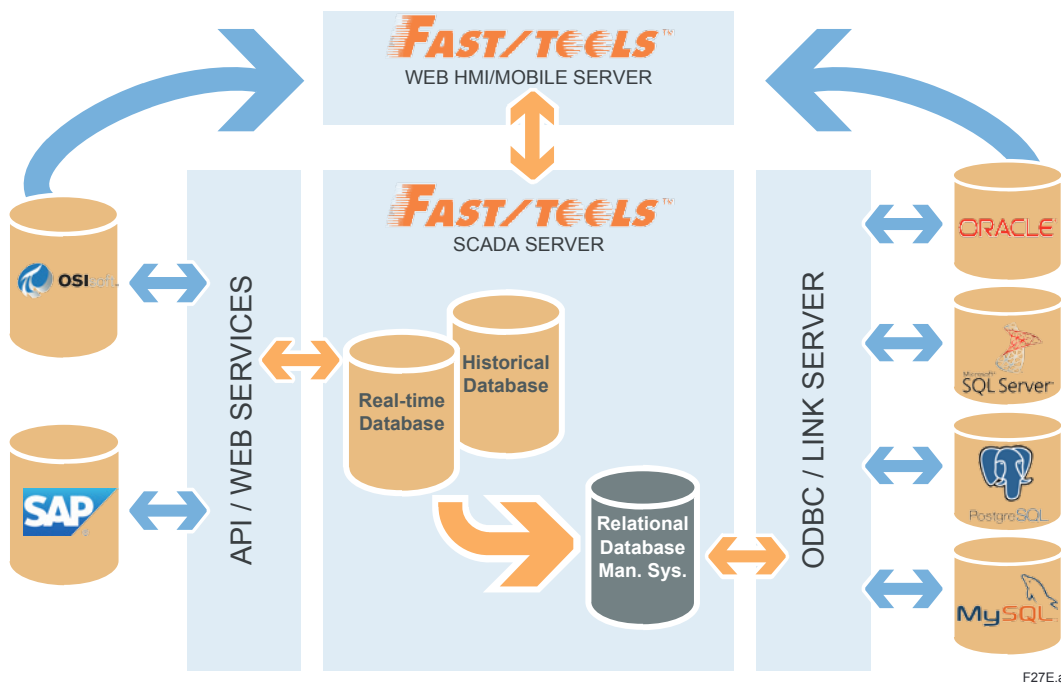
FAST/TOOLS™
WEB HMI/MOBILE SERVER

FAST/TOOLS™
SCADA SERVER

API / WEB SERVICES

OSIsoft.

SAP

Historical Database

Real-time Database

Relational Database Man. Sys.

ODBC / LINK SERVER

ORACLE

Microsoft SQL Server

PostgreSQL

MySQL

F27E.a